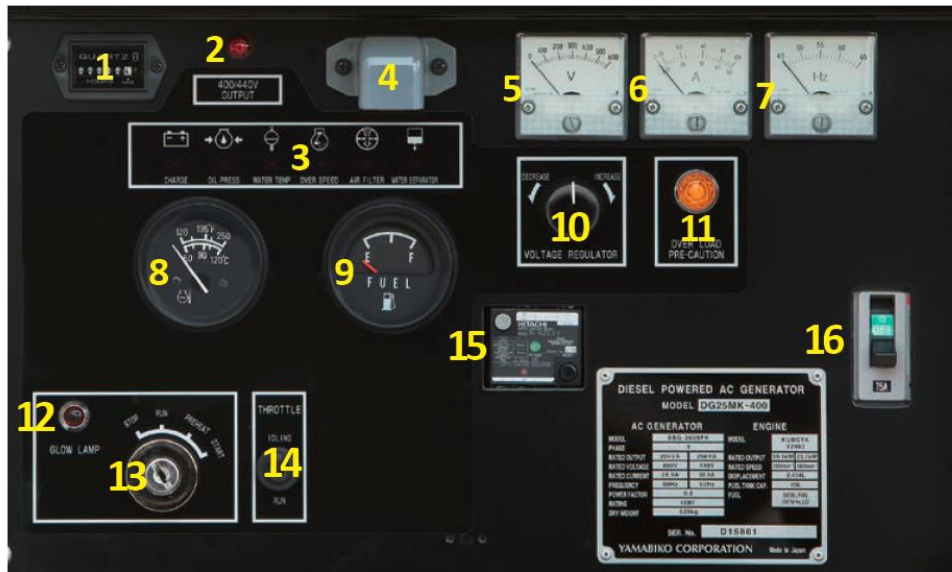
1
QUARTZ
2
400/440V OUTPUT
4
5
V
6
A
7
Hz
CHARGE
OIL PRESS
WATER TEMP
OVER SPEED
AIR FILTER
WATER SEPARATOR
3
DECREASE
INCREASE
10
VOLTAGE REGULATOR
11
OVER LOAD PRE-CAUTION
8
120
250
90
120°C
9
E
F
FUEL
15
HITACHI
16
75A
12
GLOW LAMP
STOP
RUN
PREHEAT
START
13
THROTTLE
IDLING
14
RUN
DIESEL POWERED AC GENERATOR
MODEL DG25MK-400
AC GENERATOR

| MODEL | SSG-3825FK |  |
|---|---|---|
| PHASE | 3 |  |
| RATED OUTPUT | 20KVA | 25KVA |
| RATED VOLTAGE | 400V | 440V |
| RATED CURRENT | 28.9A | 32.8A |
| FREQUENCY | 50Hz | 60Hz |
| POWER FACTOR | 0.8 |  |
| RATING | CONT. |  |
| DRY WEIGHT | 525kg |  |

ENGINE

| MODEL | KUBOTA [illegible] |  |
|---|---|---|
| RATED OUTPUT | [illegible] | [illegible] |
| RATED SPEED | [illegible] | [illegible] |
| DISPLACEMENT | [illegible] |  |
| FUEL TANK CAP. | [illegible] |  |
| FUEL | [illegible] |  |

SER. No. D15861
YAMABIKO CORPORATION
Made in Japan